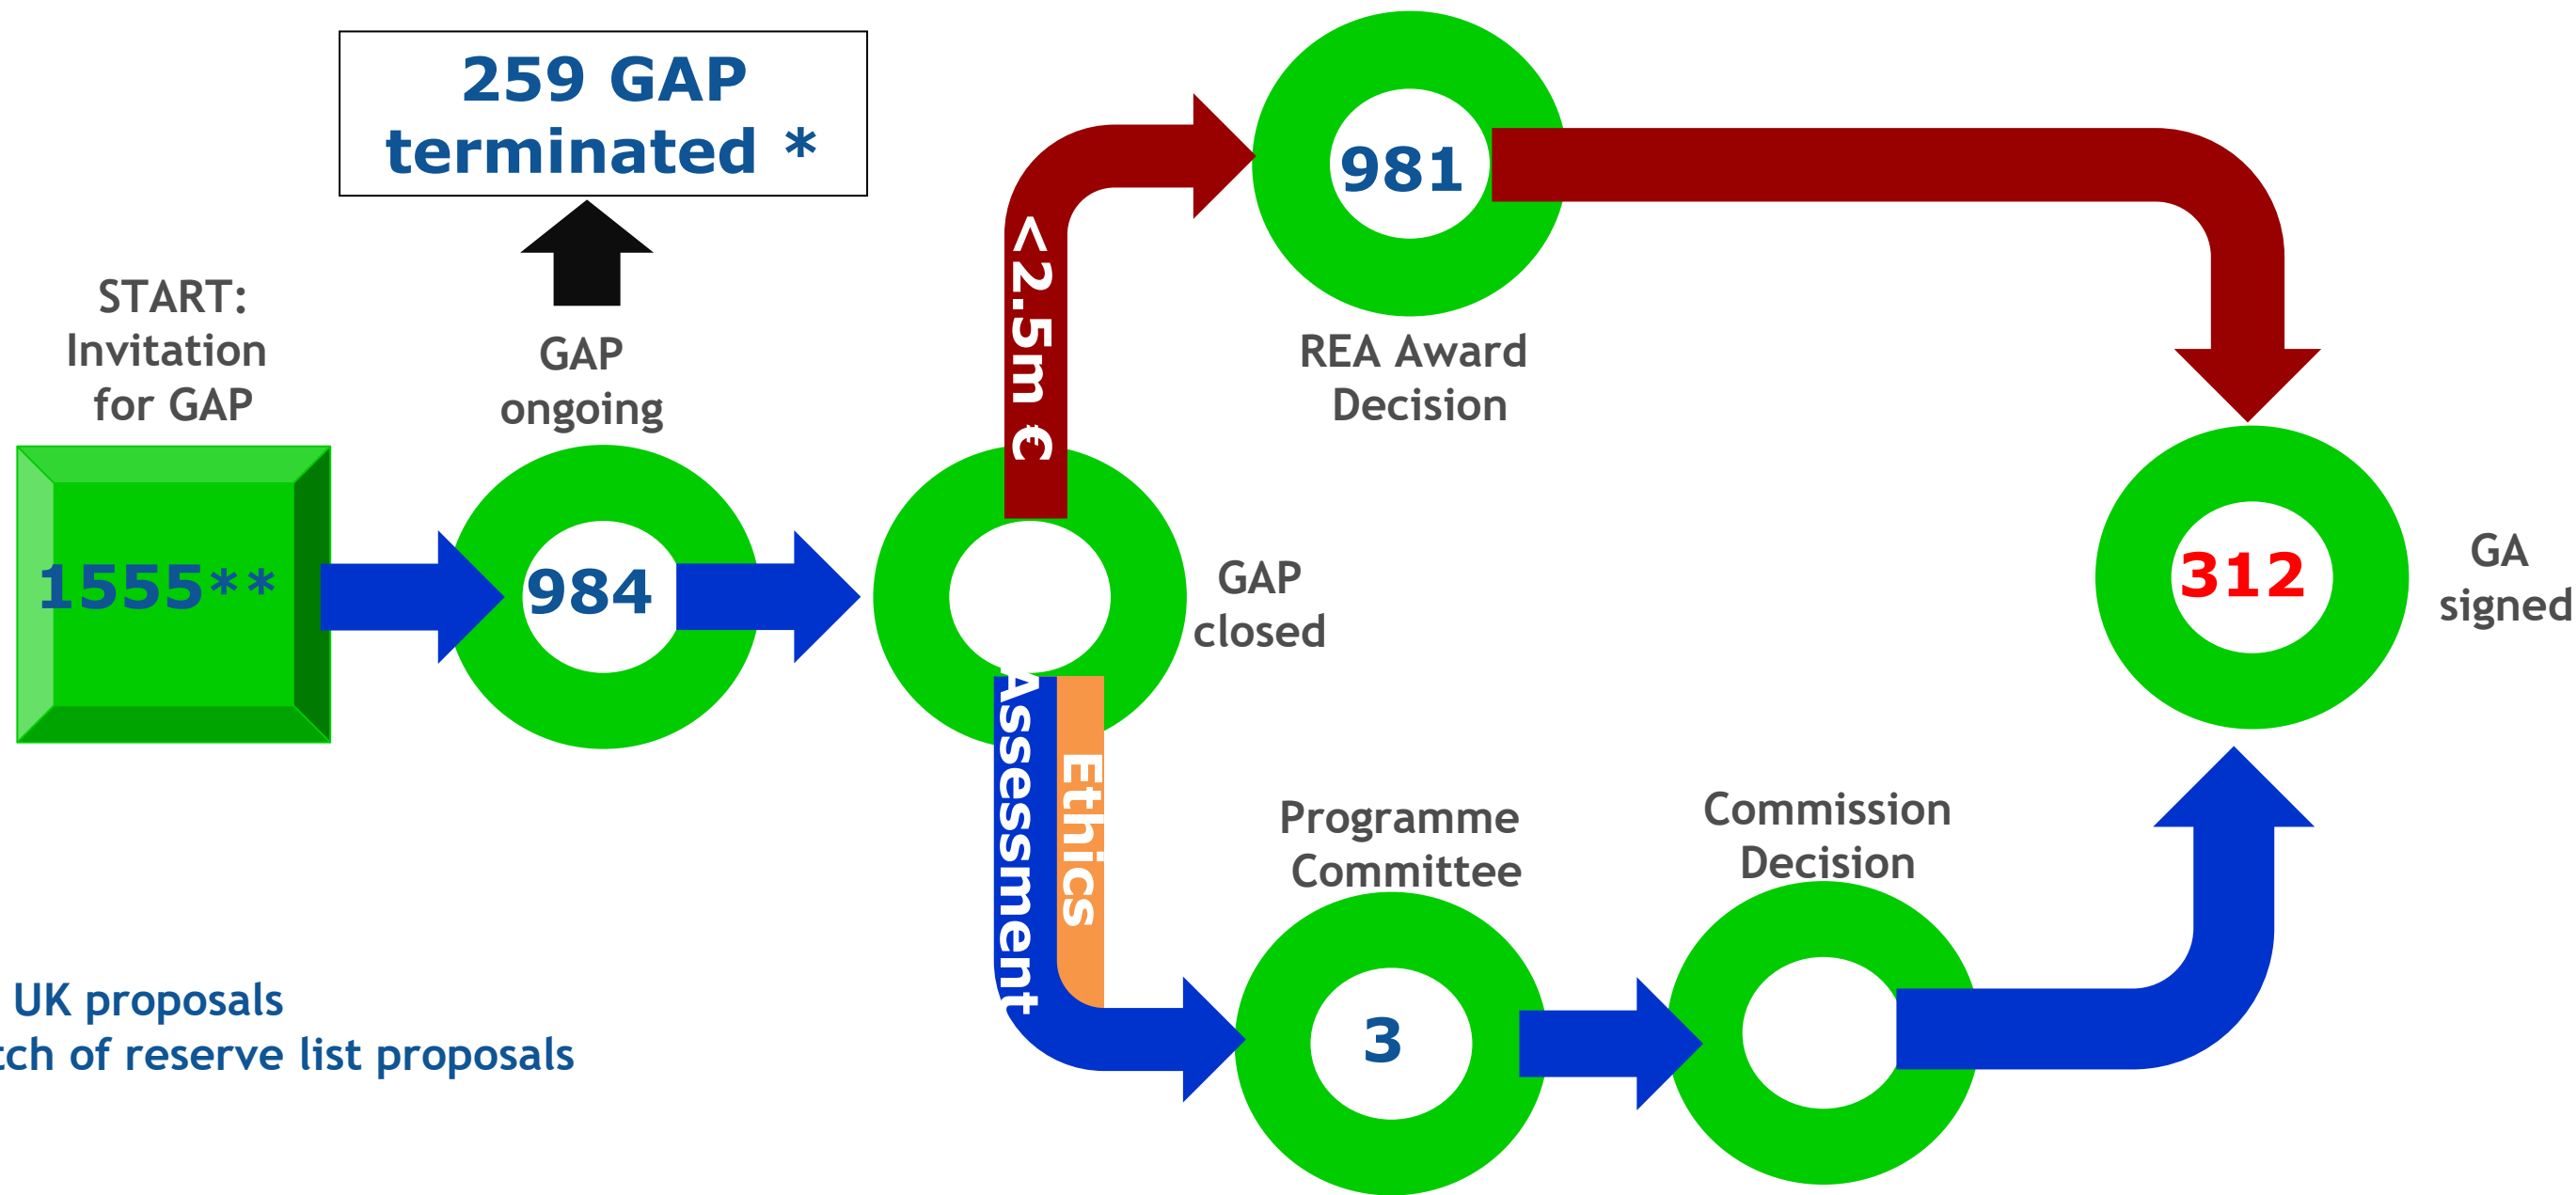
259 GAP terminated *

START: Invitation for GAP

1555**

GAP ongoing

984

<2.5m €

981

REA Award Decision

GAP closed

Assessment

Ethics

Programme Committee

3

Commission Decision

312

GA signed

UK proposals

tch of reserve list proposals